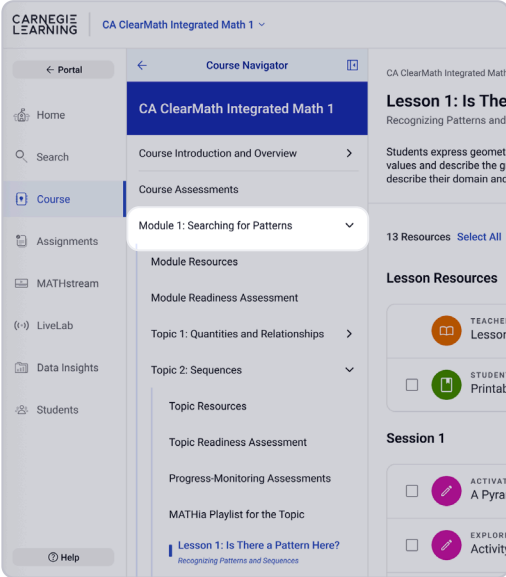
CARNEGIE LEARNING

CA ClearMath Integrated Math 1

← Portal

Home

Search

Course

Assignments

MATHstream

LiveLab

Data Insights

Students

Help

Course Navigator

CA ClearMath Integrated Math 1

Course Introduction and Overview

Course Assessments

Module 1: Searching for Patterns

Module Resources

Module Readiness Assessment

Topic 1: Quantities and Relationships

Topic 2: Sequences

Topic Resources

Topic Readiness Assessment

Progress-Monitoring Assessments

MATHia Playlist for the Topic

Lesson 1: Is There a Pattern Here?
Recognizing Patterns and Sequences

CA ClearMath Integrated Math

Lesson 1: Is The

Recognizing Patterns and

Students express geomet values and describe the g describe their domain and

13 Resources Select All

Lesson Resources

TEACHE
Lesson

STUDEN
Printab

Session 1

ACTIVAT
A Pyra

EXPLOR
Activit